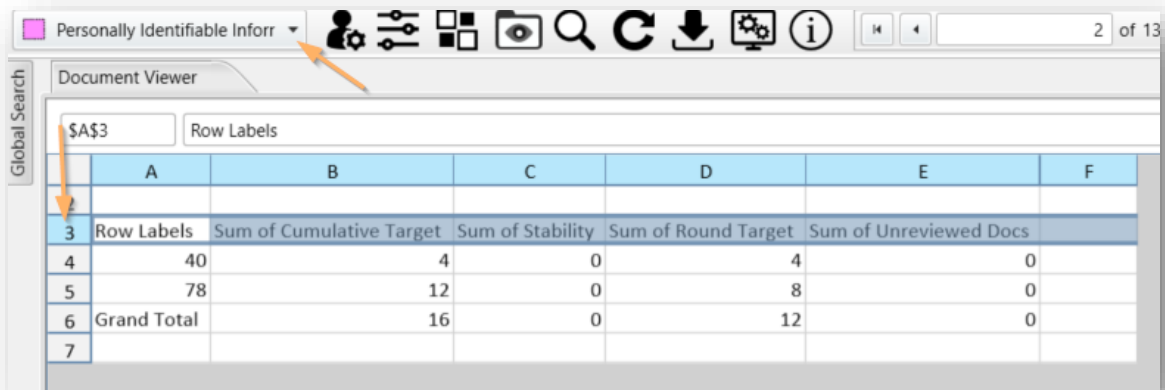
Personally Identifiable Inforr

2 of 13

Global Search

Document Viewer

$A$3 Row Labels

| | A | B | C | D | E | F |
|---|---|---|---|---|---|---|
| 2 | | | | | | |
| 3 | Row Labels | Sum of Cumulative Target | Sum of Stability | Sum of Round Target | Sum of Unreviewed Docs | |
| 4 | 40 | 4 | 0 | 4 | 0 | |
| 5 | 78 | 12 | 0 | 8 | 0 | |
| 6 | Grand Total | 16 | 0 | 12 | 0 | |
| 7 | | | | | | |